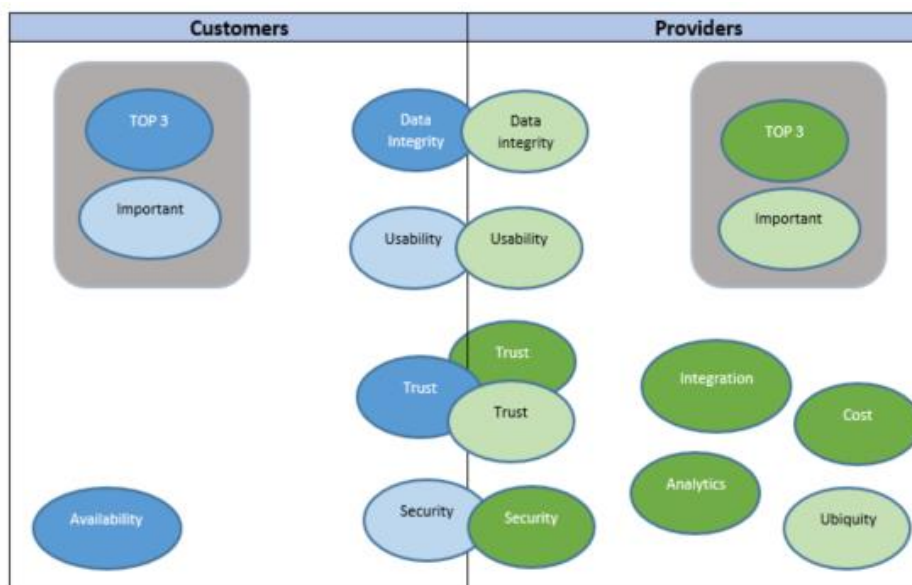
| Customers | Providers |
|---|---|

TOP 3

Important

Data Integrity

Data integrity

TOP 3

Important

Usability

Usability

Trust

Trust

Trust

Integration

Cost

Analytics

Availability

Security

Security

Ubiquity